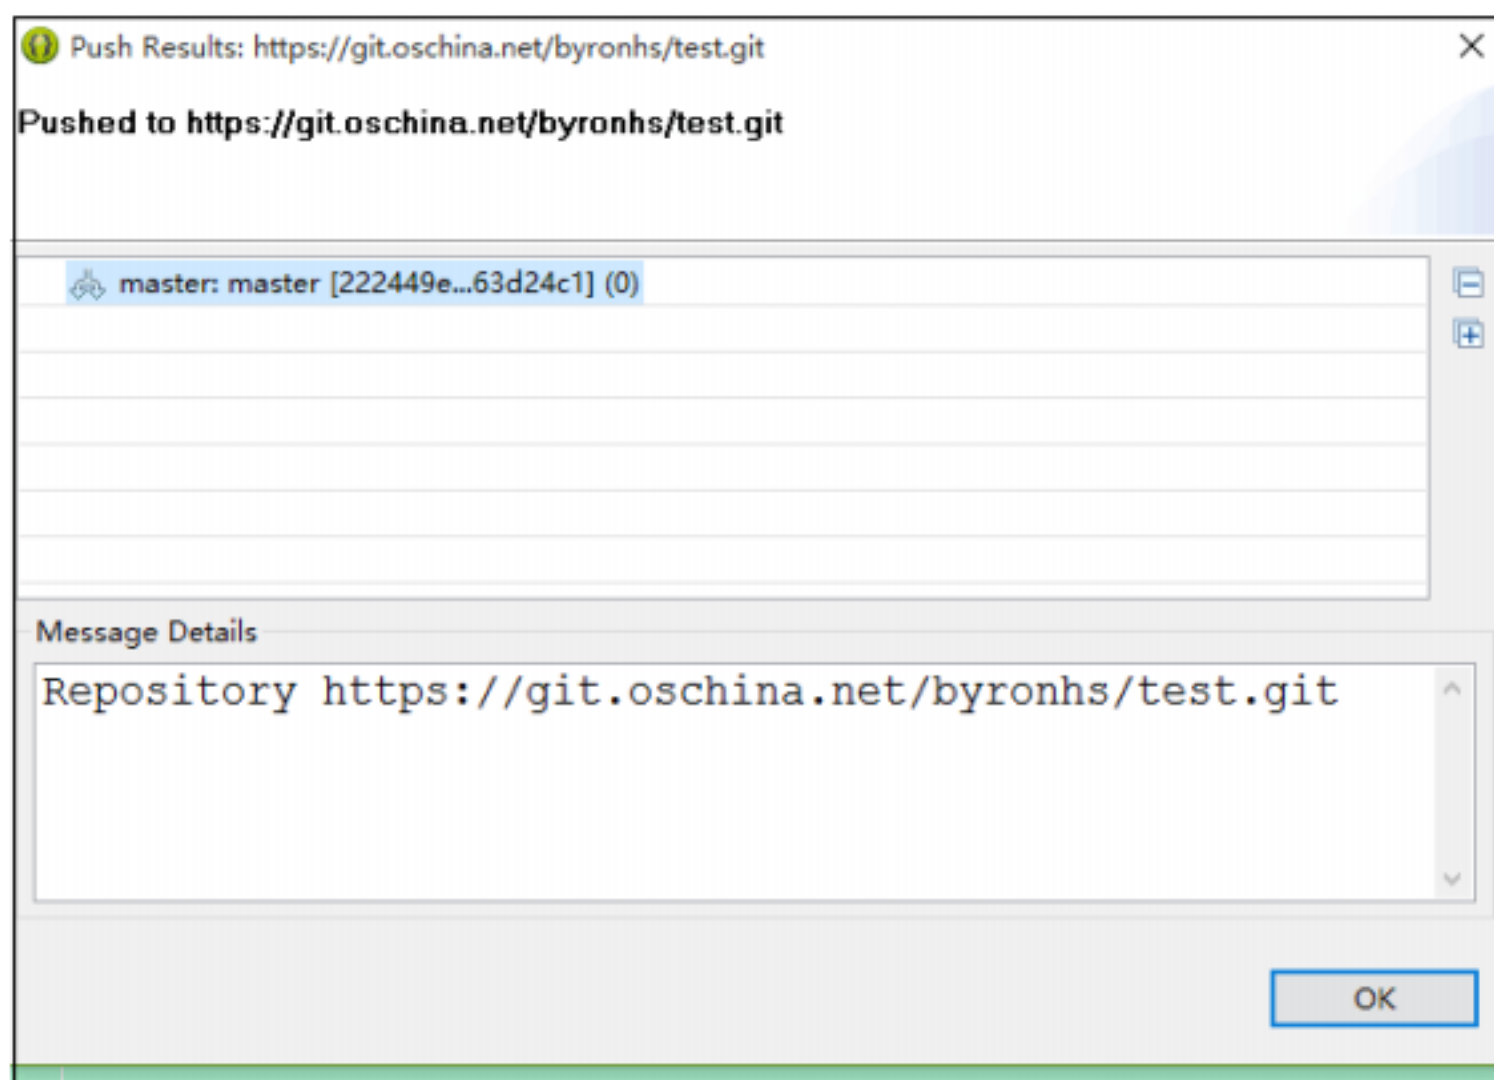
Push Results: https://git.oschina.net/byronhs/test.git

Pushed to https://git.oschina.net/byronhs/test.git

master: master [222449e...63d24c1] (0)

Message Details

Repository https://git.oschina.net/byronhs/test.git

OK